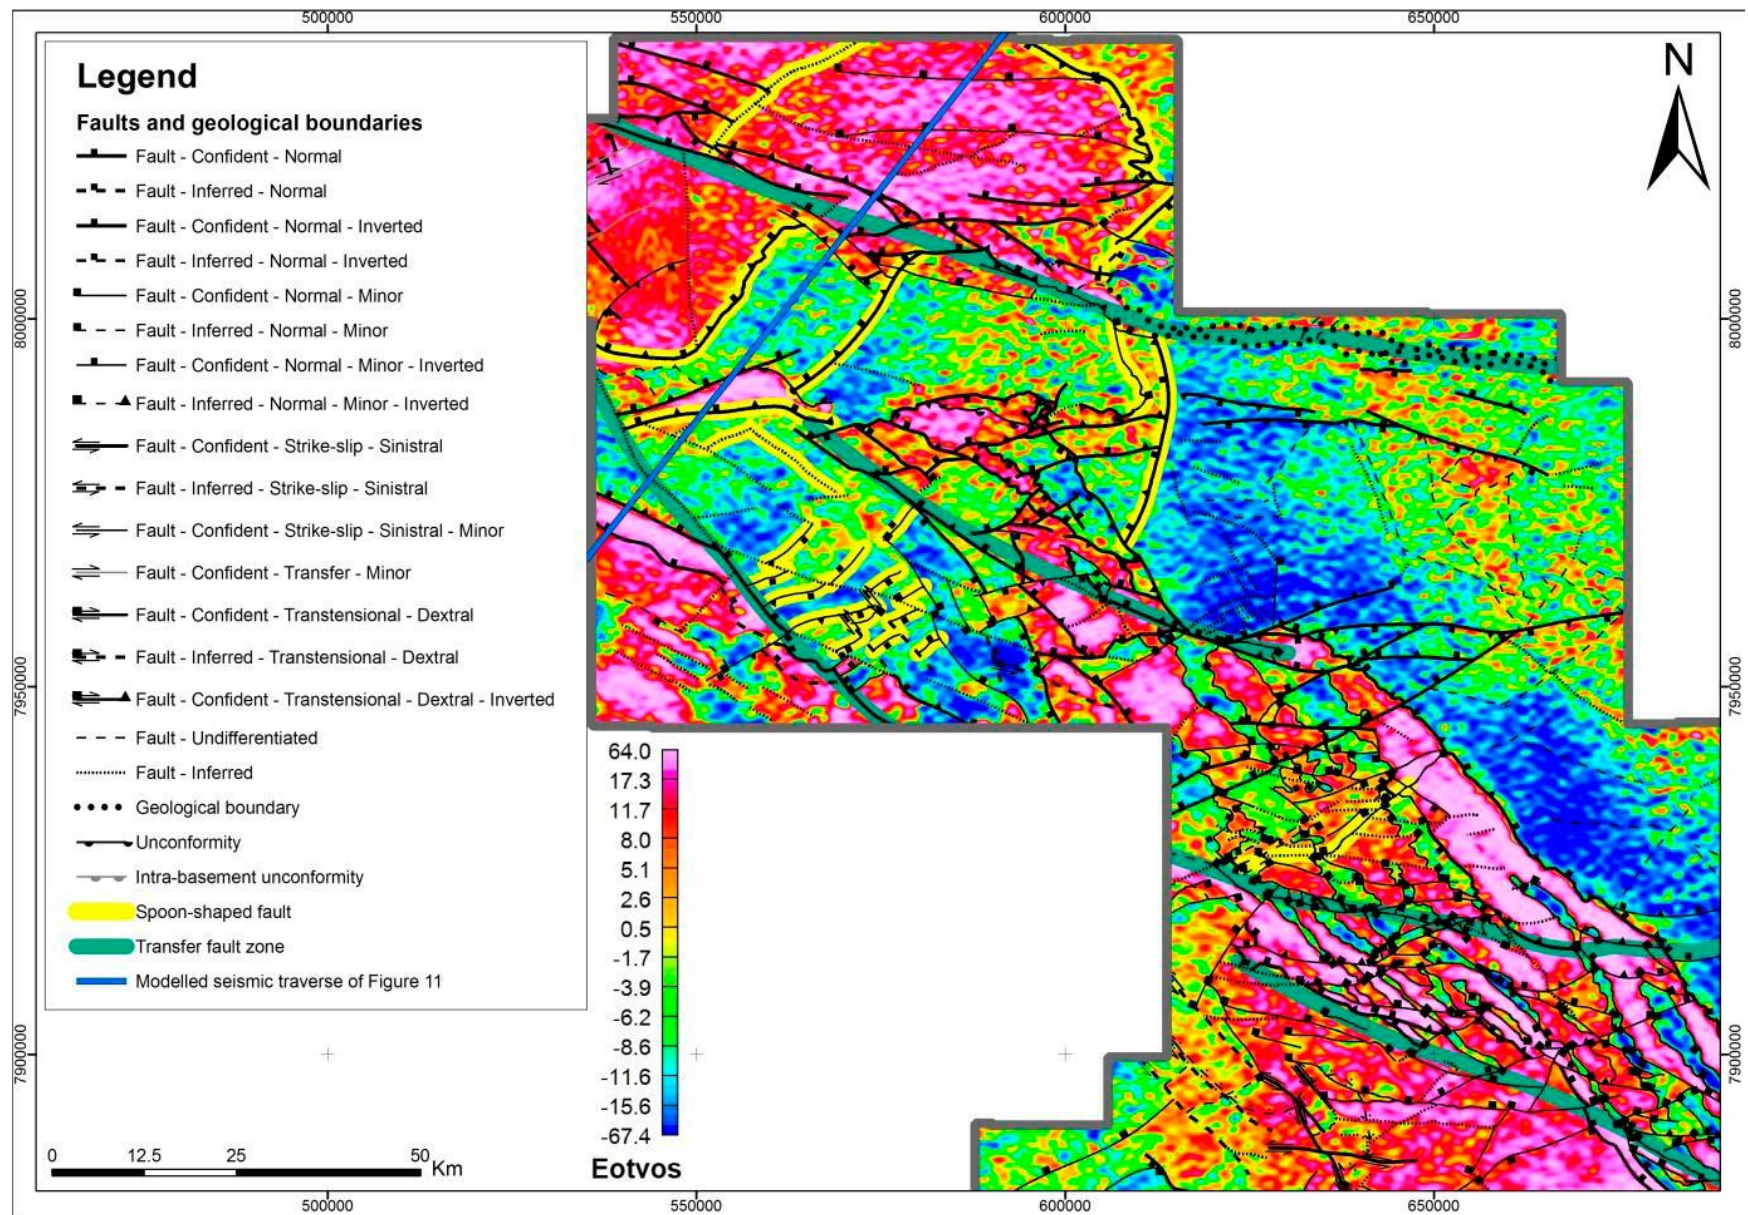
500000
550000
600000
650000

Legend

Faults and geological boundaries
Fault - Confident - Normal
Fault - Inferred - Normal
Fault - Confident - Normal - Inverted
Fault - Inferred - Normal - Inverted
Fault - Confident - Normal - Minor
Fault - Inferred - Normal - Minor
Fault - Confident - Normal - Minor - Inverted
Fault - Inferred - Normal - Minor - Inverted
Fault - Confident - Strike-slip - Sinistral
Fault - Inferred - Strike-slip - Sinistral
Fault - Confident - Strike-slip - Sinistral - Minor
Fault - Confident - Transfer - Minor
Fault - Confident - Transtensional - Dextral
Fault - Inferred - Transtensional - Dextral
Fault - Confident - Transtensional - Dextral - Inverted
Fault - Undifferentiated
Fault - Inferred
Geological boundary
Unconformity
Intra-basement unconformity
Spoon-shaped fault
Transfer fault zone
Modelled seismic traverse of Figure 11

N

8000000
7950000
7900000

64.0
17.3
11.7
8.0
5.1
2.6
0.5
-1.7
-3.9
-6.2
-8.6
-11.6
-15.6
-67.4
Eotvos

0 12.5 25 50 Km

500000
550000
600000
650000